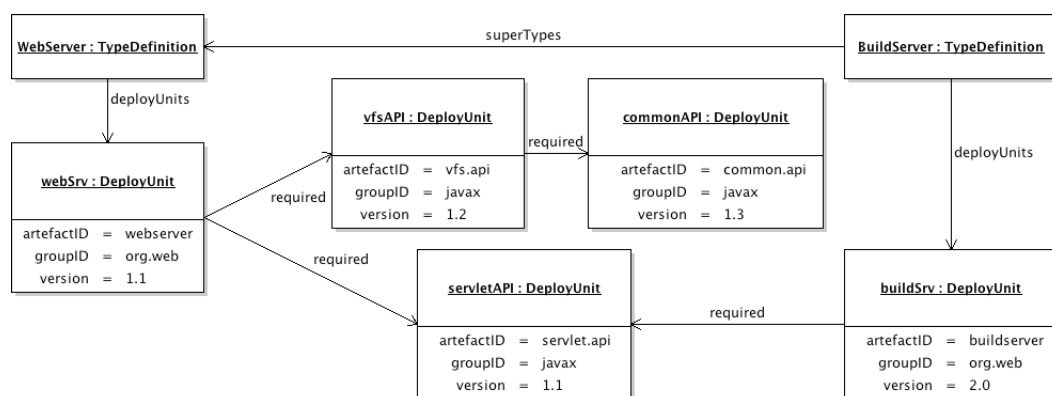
WebServer : TypeDefinition

superTypes

BuildServer : TypeDefinition

deployUnits

vfsAPI : DeployUnit
artefactID = vfs.api
groupID = javax
version = 1.2

required

commonAPI : DeployUnit
artefactID = common.api
groupID = javax
version = 1.3

deployUnits

webSrv : DeployUnit
artefactID = webserver
groupID = org.web
version = 1.1

required

required

servletAPI : DeployUnit
artefactID = servlet.api
groupID = javax
version = 1.1

required

buildSrv : DeployUnit
artefactID = buildserver
groupID = org.web
version = 2.0